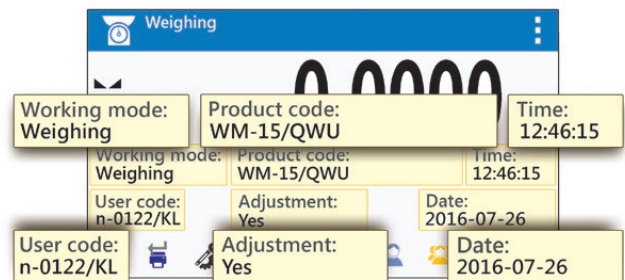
Weighing

0.0000

Working mode:
Weighing

Product code:
WM-15/QWU

Time:
12:46:15

Working mode:
Weighing

Product code:
WM-15/QWU

Time:
12:46:15

User code:
n-0122/KL

Adjustment:
Yes

Date:
2016-07-26

User code:
n-0122/KL

Adjustment:
Yes

Date:
2016-07-26